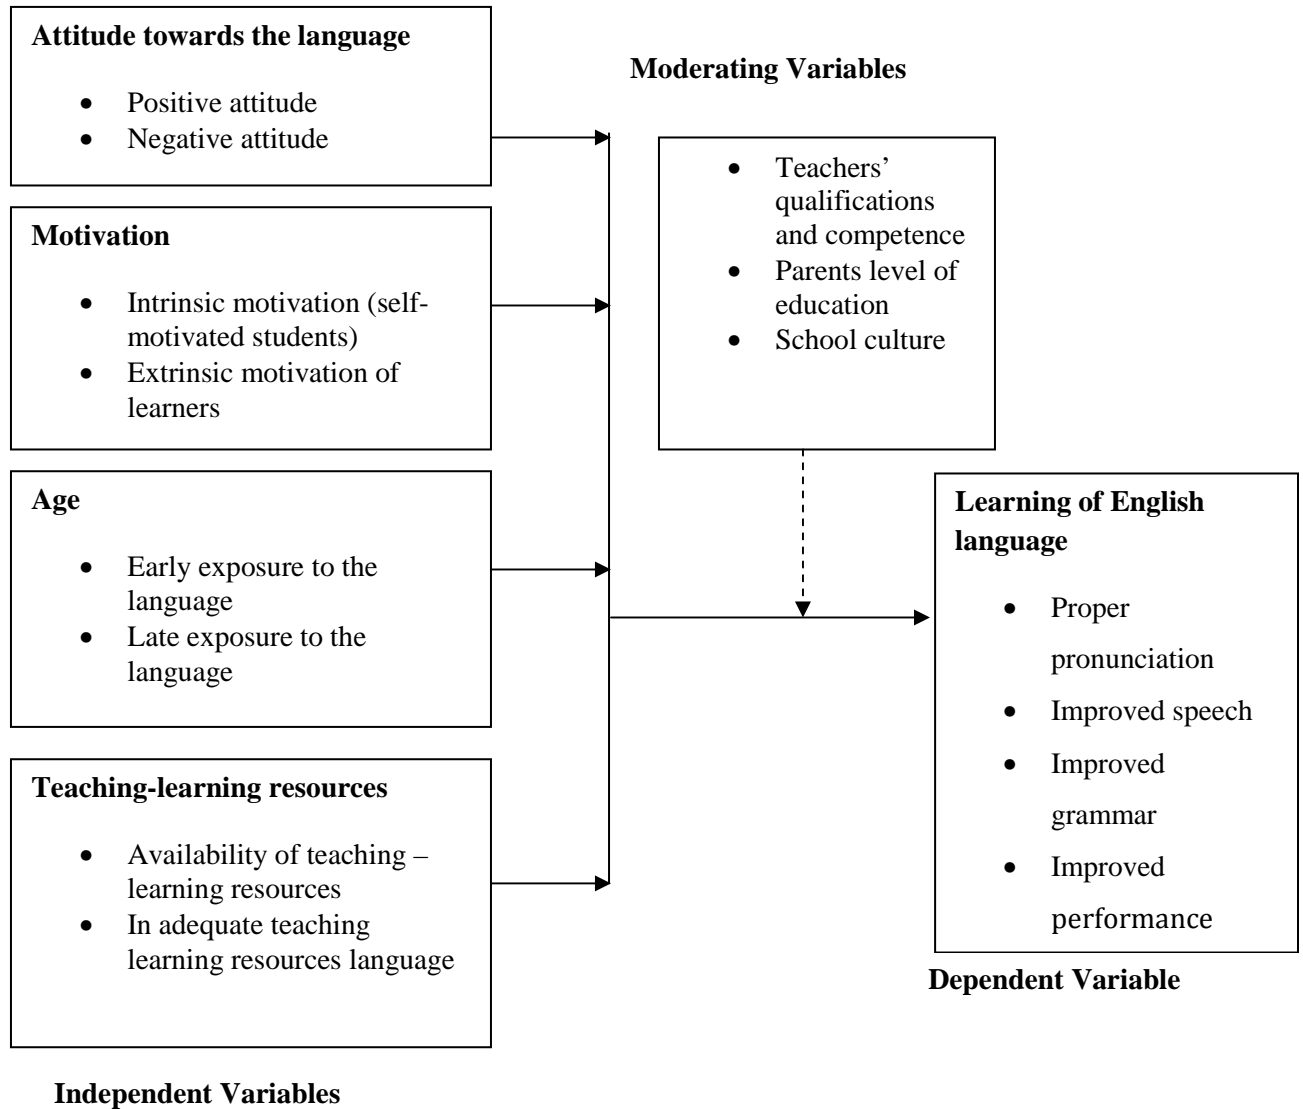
**Attitude towards the language**

- Positive attitude
- Negative attitude

**Moderating Variables**

- Teachers' qualifications and competence
- Parents level of education
- School culture

**Motivation**

- Intrinsic motivation (self-motivated students)
- Extrinsic motivation of learners

**Age**

- Early exposure to the language
- Late exposure to the language

**Learning of English language**

- Proper pronunciation
- Improved speech
- Improved grammar
- Improved performance

**Teaching-learning resources**

- Availability of teaching – learning resources
- In adequate teaching learning resources language

**Dependent Variable**

**Independent Variables**